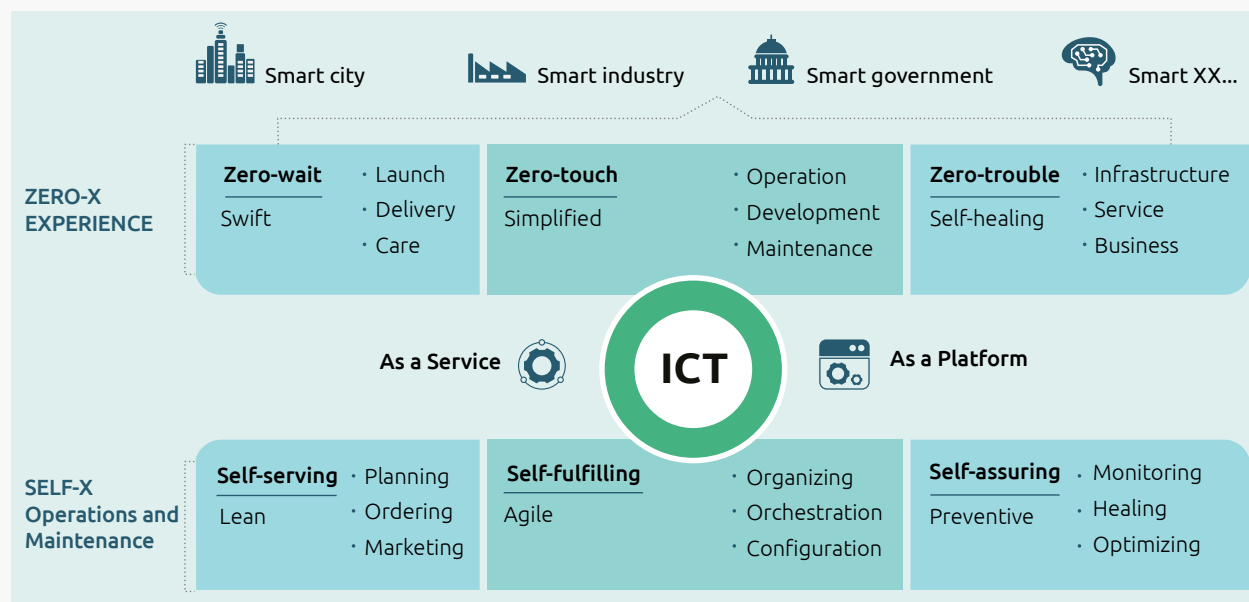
Smart city Smart industry Smart government Smart XX...

ZERO-X EXPERIENCE

Zero-wait
Swift
· Launch
· Delivery
· Care

Zero-touch
Simplified
· Operation
· Development
· Maintenance

Zero-trouble
Self-healing
· Infrastructure
· Service
· Business

As a Service

ICT

As a Platform

SELF-X Operations and Maintenance

Self-serving
Lean
· Planning
· Ordering
· Marketing

Self-fulfilling
Agile
· Organizing
· Orchestration
· Configuration

Self-assuring
Preventive
· Monitoring
· Healing
· Optimizing